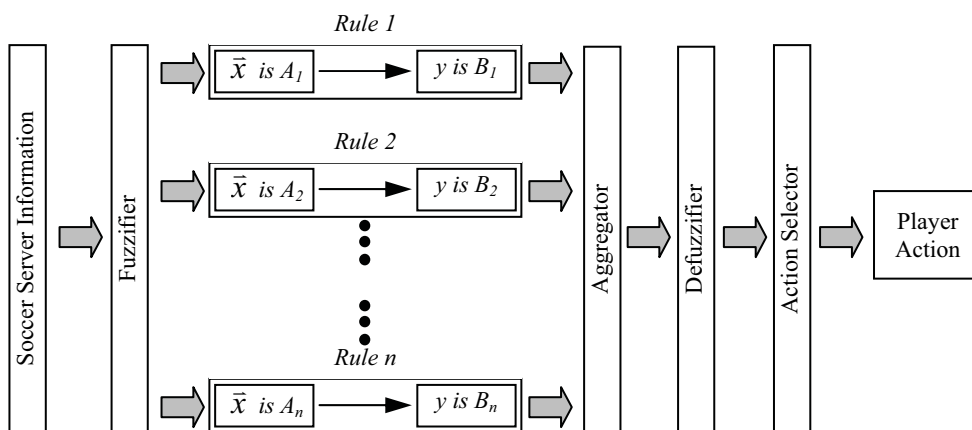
Soccer Server Information

Fuzzifier

Rule 1

$\vec{x}$ is $A_1$

y is $B_1$

Rule 2

$\vec{x}$ is $A_2$

y is $B_2$

Rule n

$\vec{x}$ is $A_n$

y is $B_n$

Aggregator

Defuzzifier

Action Selector

Player Action